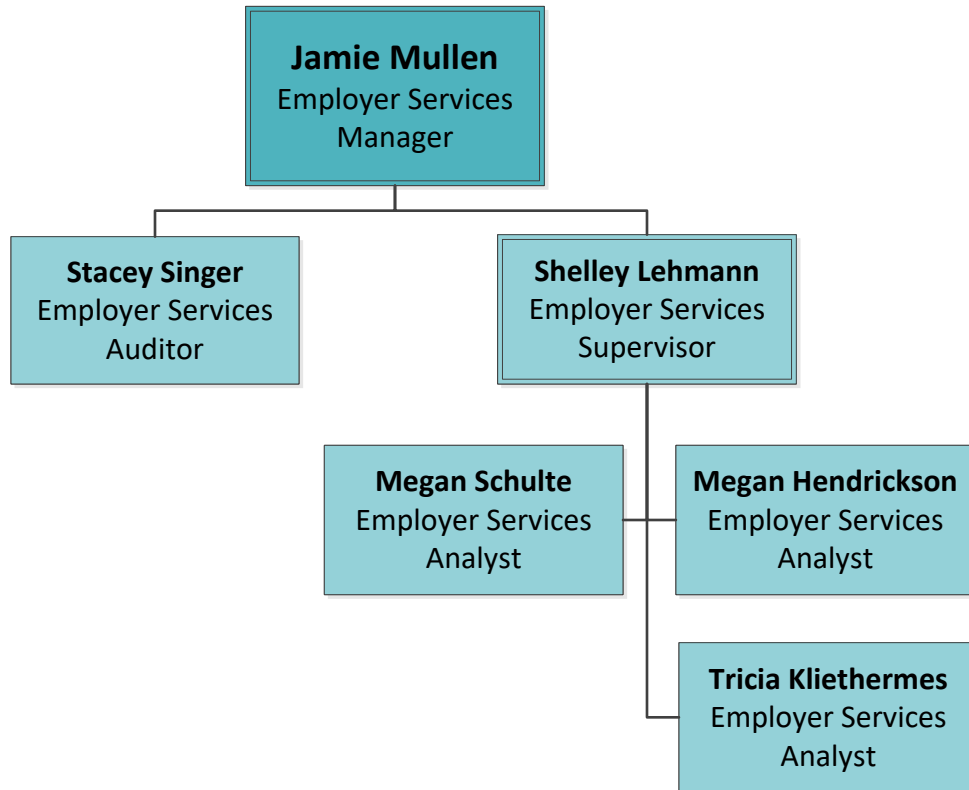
Jamie Mullen
Employer Services Manager

Stacey Singer
Employer Services Auditor

Shelley Lehmann
Employer Services Supervisor

Megan Schulte
Employer Services Analyst

Megan Hendrickson
Employer Services Analyst

Tricia Kliethermes
Employer Services Analyst